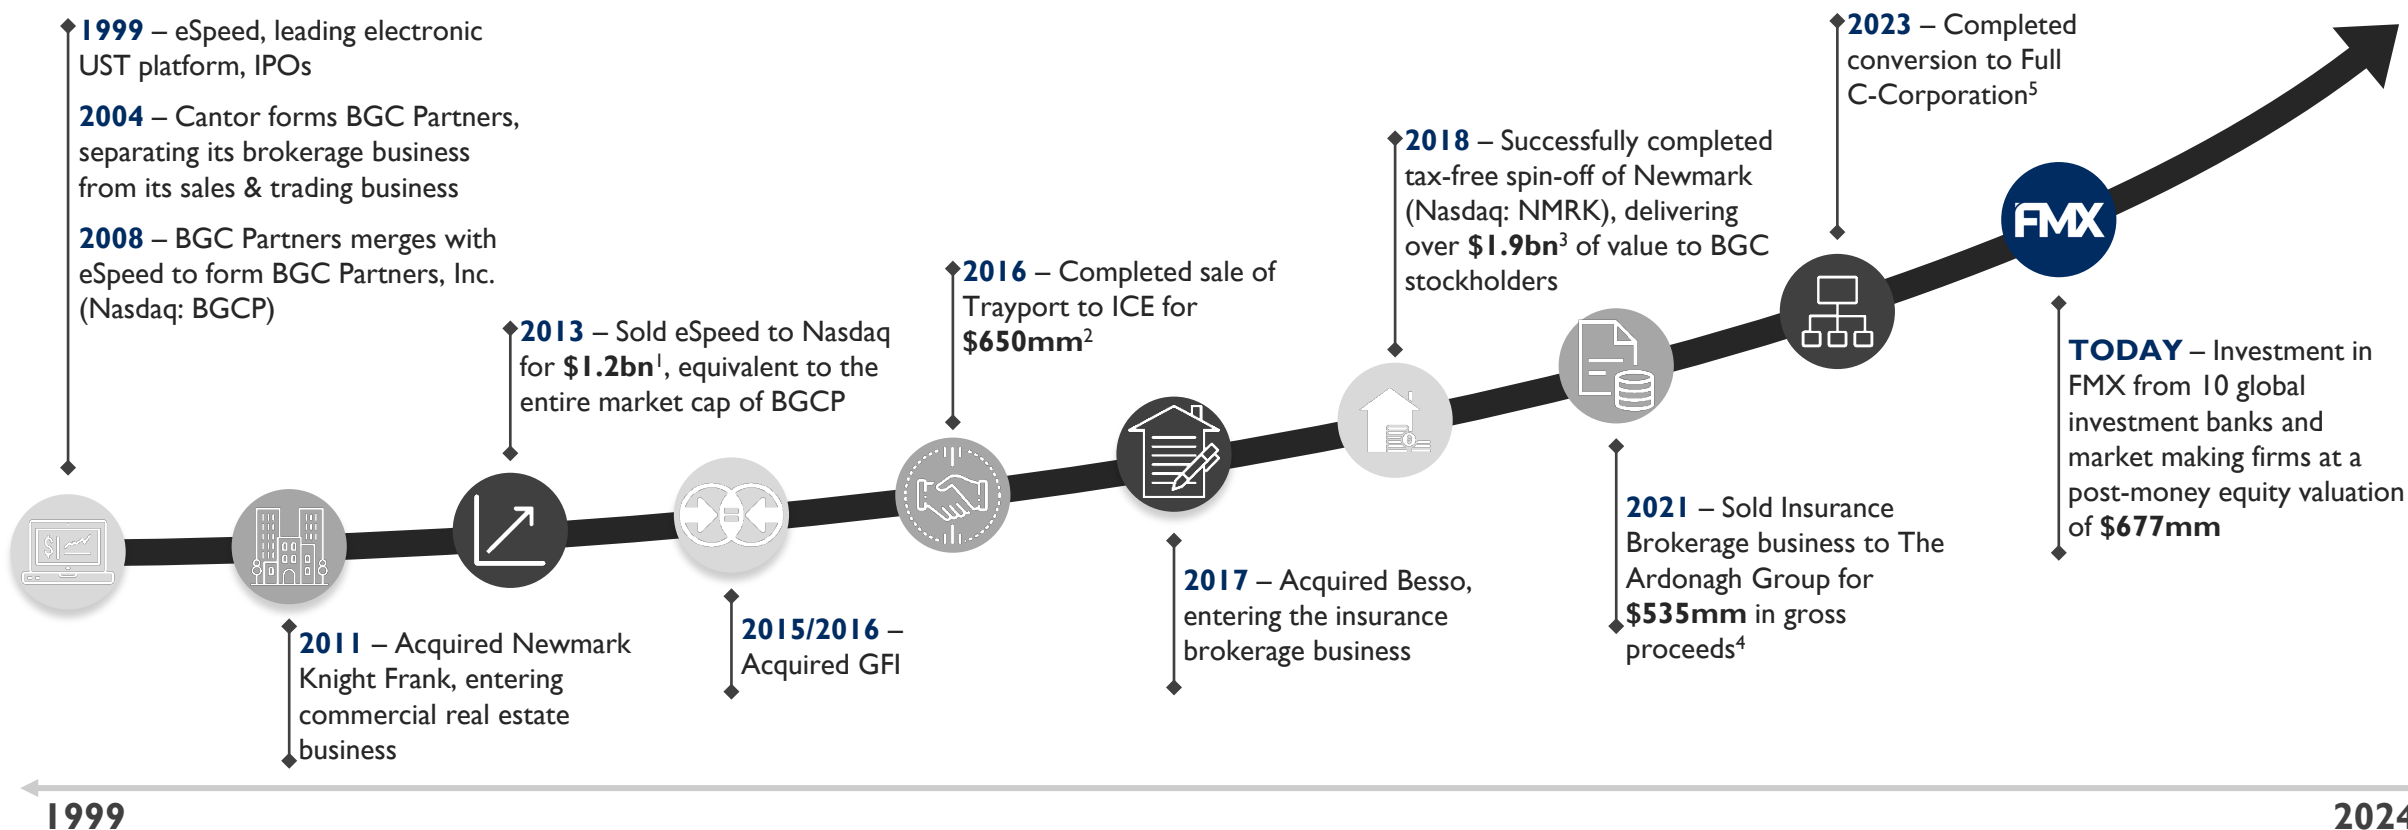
**1999** – eSpeed, leading electronic UST platform, IPOs

**2004** – Cantor forms BGC Partners, separating its brokerage business from its sales & trading business

**2008** – BGC Partners merges with eSpeed to form BGC Partners, Inc. (Nasdaq: BGCP)

**2011** – Acquired Newmark Knight Frank, entering commercial real estate business

**2013** – Sold eSpeed to Nasdaq for **$1.2bn**$^1$, equivalent to the entire market cap of BGCP

**2015/2016** – Acquired GFI

**2016** – Completed sale of Trayport to ICE for **$650mm**$^2$

**2017** – Acquired Besso, entering the insurance brokerage business

**2018** – Successfully completed tax-free spin-off of Newmark (Nasdaq: NMRK), delivering over **$1.9bn**$^3$ of value to BGC stockholders

**2021** – Sold Insurance Brokerage business to The Ardonagh Group for **$535mm** in gross proceeds$^4$

**2023** – Completed conversion to Full C-Corporation$^5$

FMX

**TODAY** – Investment in FMX from 10 global investment banks and market making firms at a post-money equity valuation of **$677mm**

1999

2024